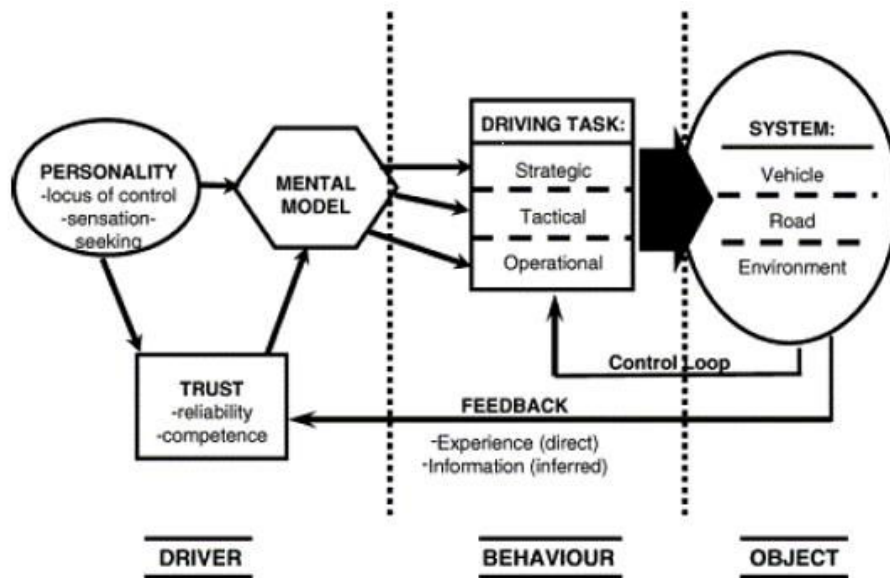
PERSONALITY
-locus of control
-sensation-seeking

MENTAL MODEL

DRIVING TASK:
Strategic
Tactical
Operational

SYSTEM:
Vehicle
Road
Environment

TRUST
-reliability
-competence

Control Loop

FEEDBACK
-Experience (direct)
-Information (inferred)

DRIVER

BEHAVIOUR

OBJECT